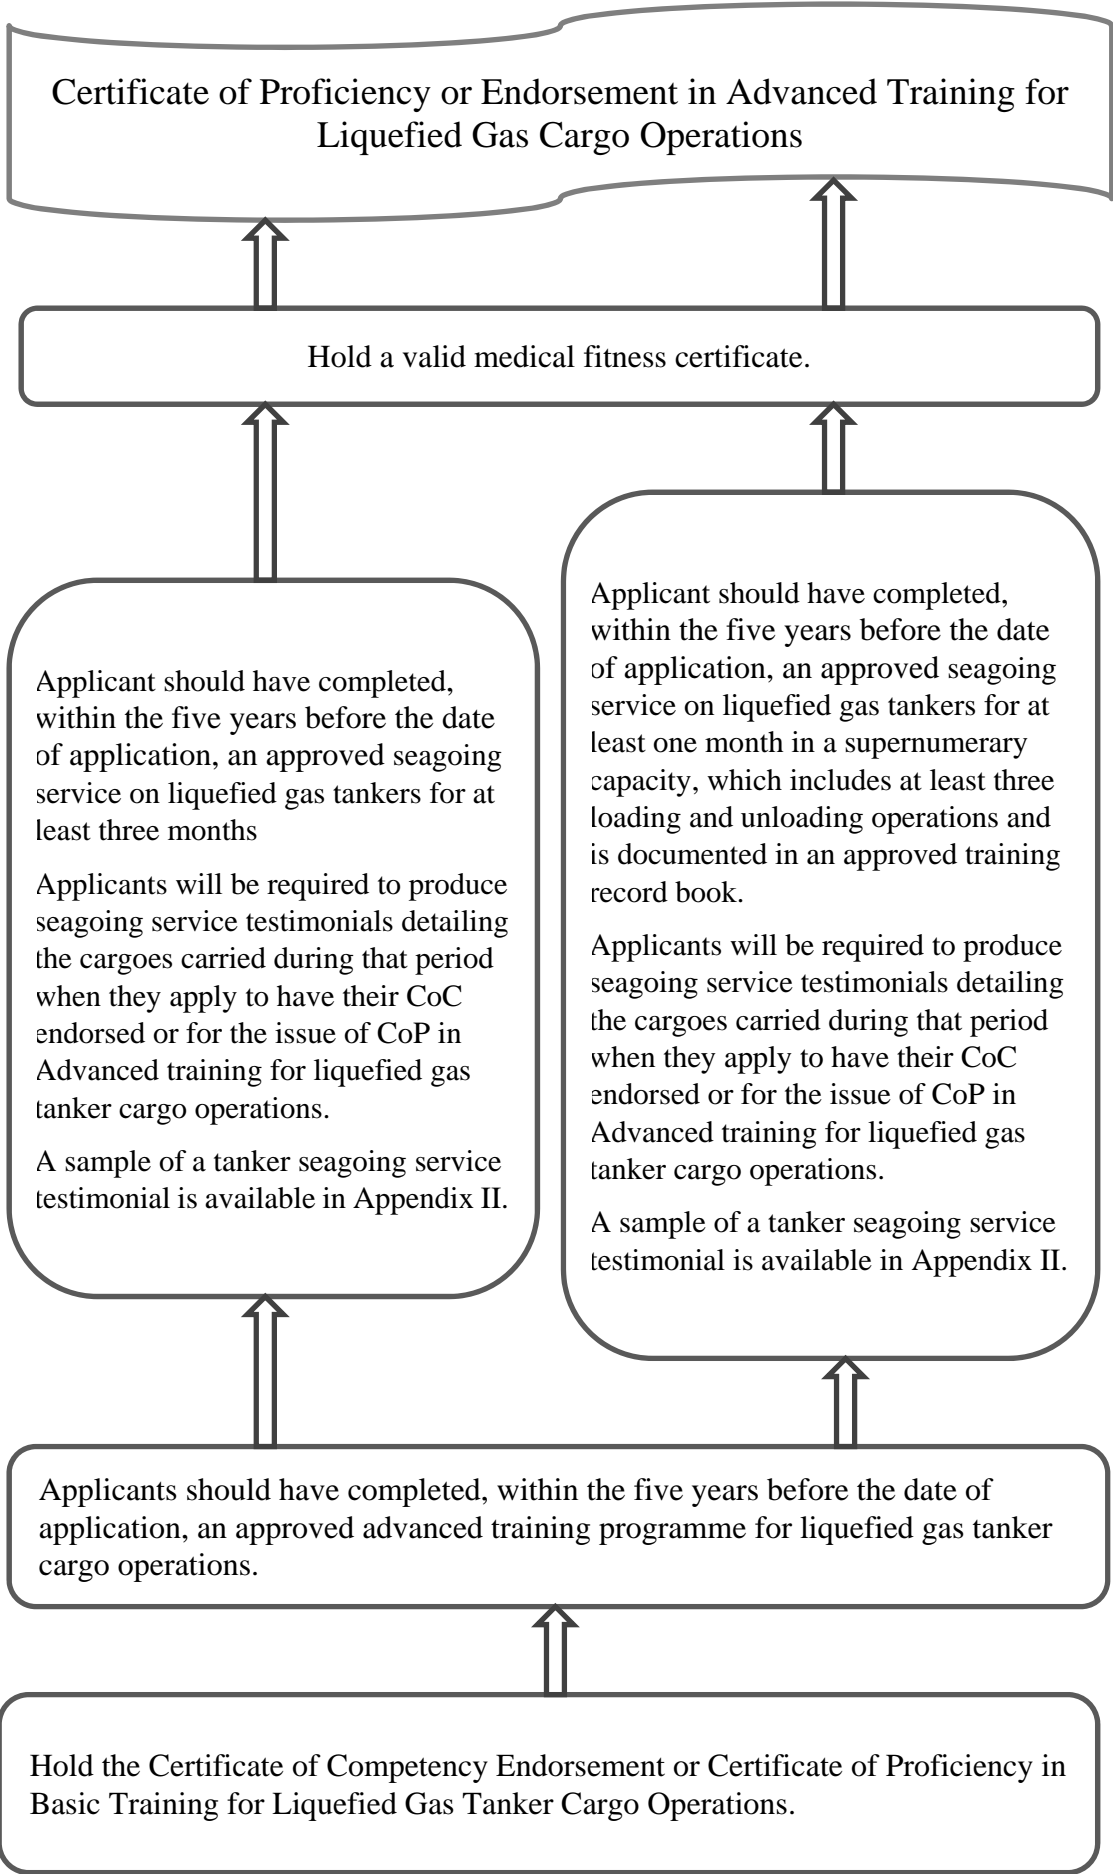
Certificate of Proficiency or Endorsement in Advanced Training for Liquefied Gas Cargo Operations

Hold a valid medical fitness certificate.

Applicant should have completed, within the five years before the date of application, an approved seagoing service on liquefied gas tankers for at least three months

Applicants will be required to produce seagoing service testimonials detailing the cargoes carried during that period when they apply to have their CoC endorsed or for the issue of CoP in Advanced training for liquefied gas tanker cargo operations.

A sample of a tanker seagoing service testimonial is available in Appendix II.

Applicant should have completed, within the five years before the date of application, an approved seagoing service on liquefied gas tankers for at least one month in a supernumerary capacity, which includes at least three loading and unloading operations and is documented in an approved training record book.

Applicants will be required to produce seagoing service testimonials detailing the cargoes carried during that period when they apply to have their CoC endorsed or for the issue of CoP in Advanced training for liquefied gas tanker cargo operations.

A sample of a tanker seagoing service testimonial is available in Appendix II.

Applicants should have completed, within the five years before the date of application, an approved advanced training programme for liquefied gas tanker cargo operations.

Hold the Certificate of Competency Endorsement or Certificate of Proficiency in Basic Training for Liquefied Gas Tanker Cargo Operations.